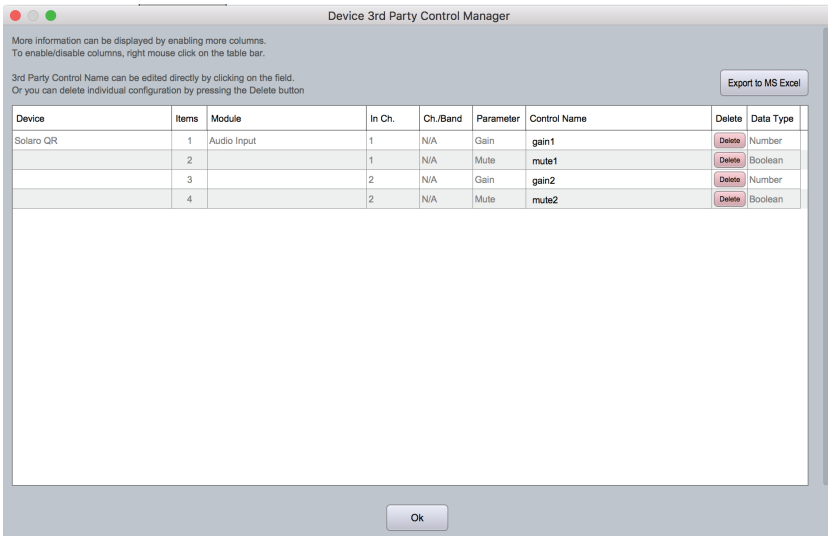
Device 3rd Party Control Manager

More information can be displayed by enabling more columns.
To enable/disable columns, right mouse click on the table bar.

3rd Party Control Name can be edited directly by clicking on the field.
Or you can delete individual configuration by pressing the Delete button

Export to MS Excel

| Device | Items | Module | In Ch. | Ch./Band | Parameter | Control Name | Delete | Data Type |
|---|---|---|---|---|---|---|---|---|
| Solaro QR | 1 | Audio Input | 1 | N/A | Gain | gain1 | Delete | Number |
| | 2 | | 1 | N/A | Mute | mute1 | Delete | Boolean |
| | 3 | | 2 | N/A | Gain | gain2 | Delete | Number |
| | 4 | | 2 | N/A | Mute | mute2 | Delete | Boolean |

Ok